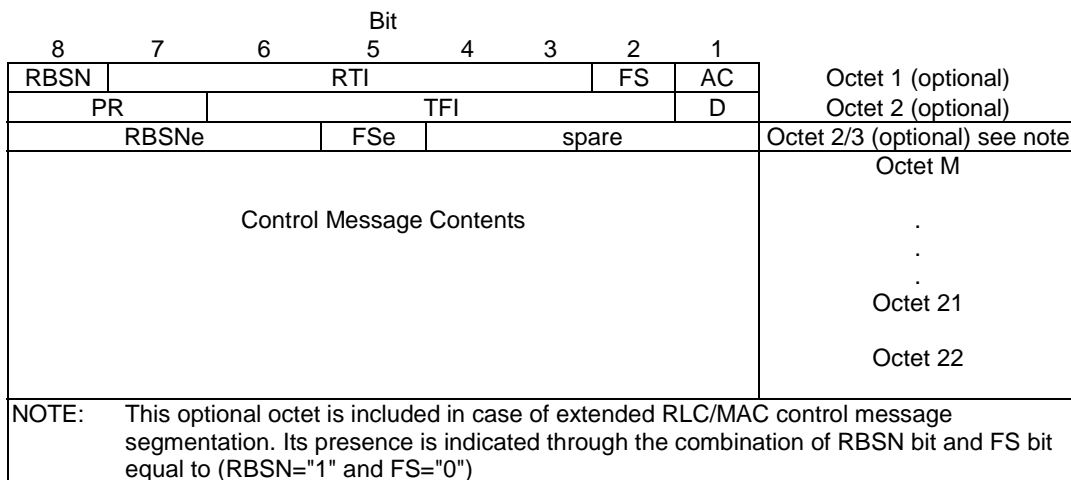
Bit

| 8 | 7 | 6 | 5 | 4 | 3 | 2 | 1 | |
|---|---|---|---|---|---|---|---|---|
| RBSN | RTI | | | | | FS | AC | Octet 1 (optional) |
| PR | | TFI | | | | | D | Octet 2 (optional) |
| RBSNe | | | FSe | spare | | | | Octet 2/3 (optional) see note |
| Control Message Contents | | | | | | | | Octet M . . . Octet 21 Octet 22 |

NOTE: This optional octet is included in case of extended RLC/MAC control message segmentation. Its presence is indicated through the combination of RBSN bit and FS bit equal to (RBSN="1" and FS="0")